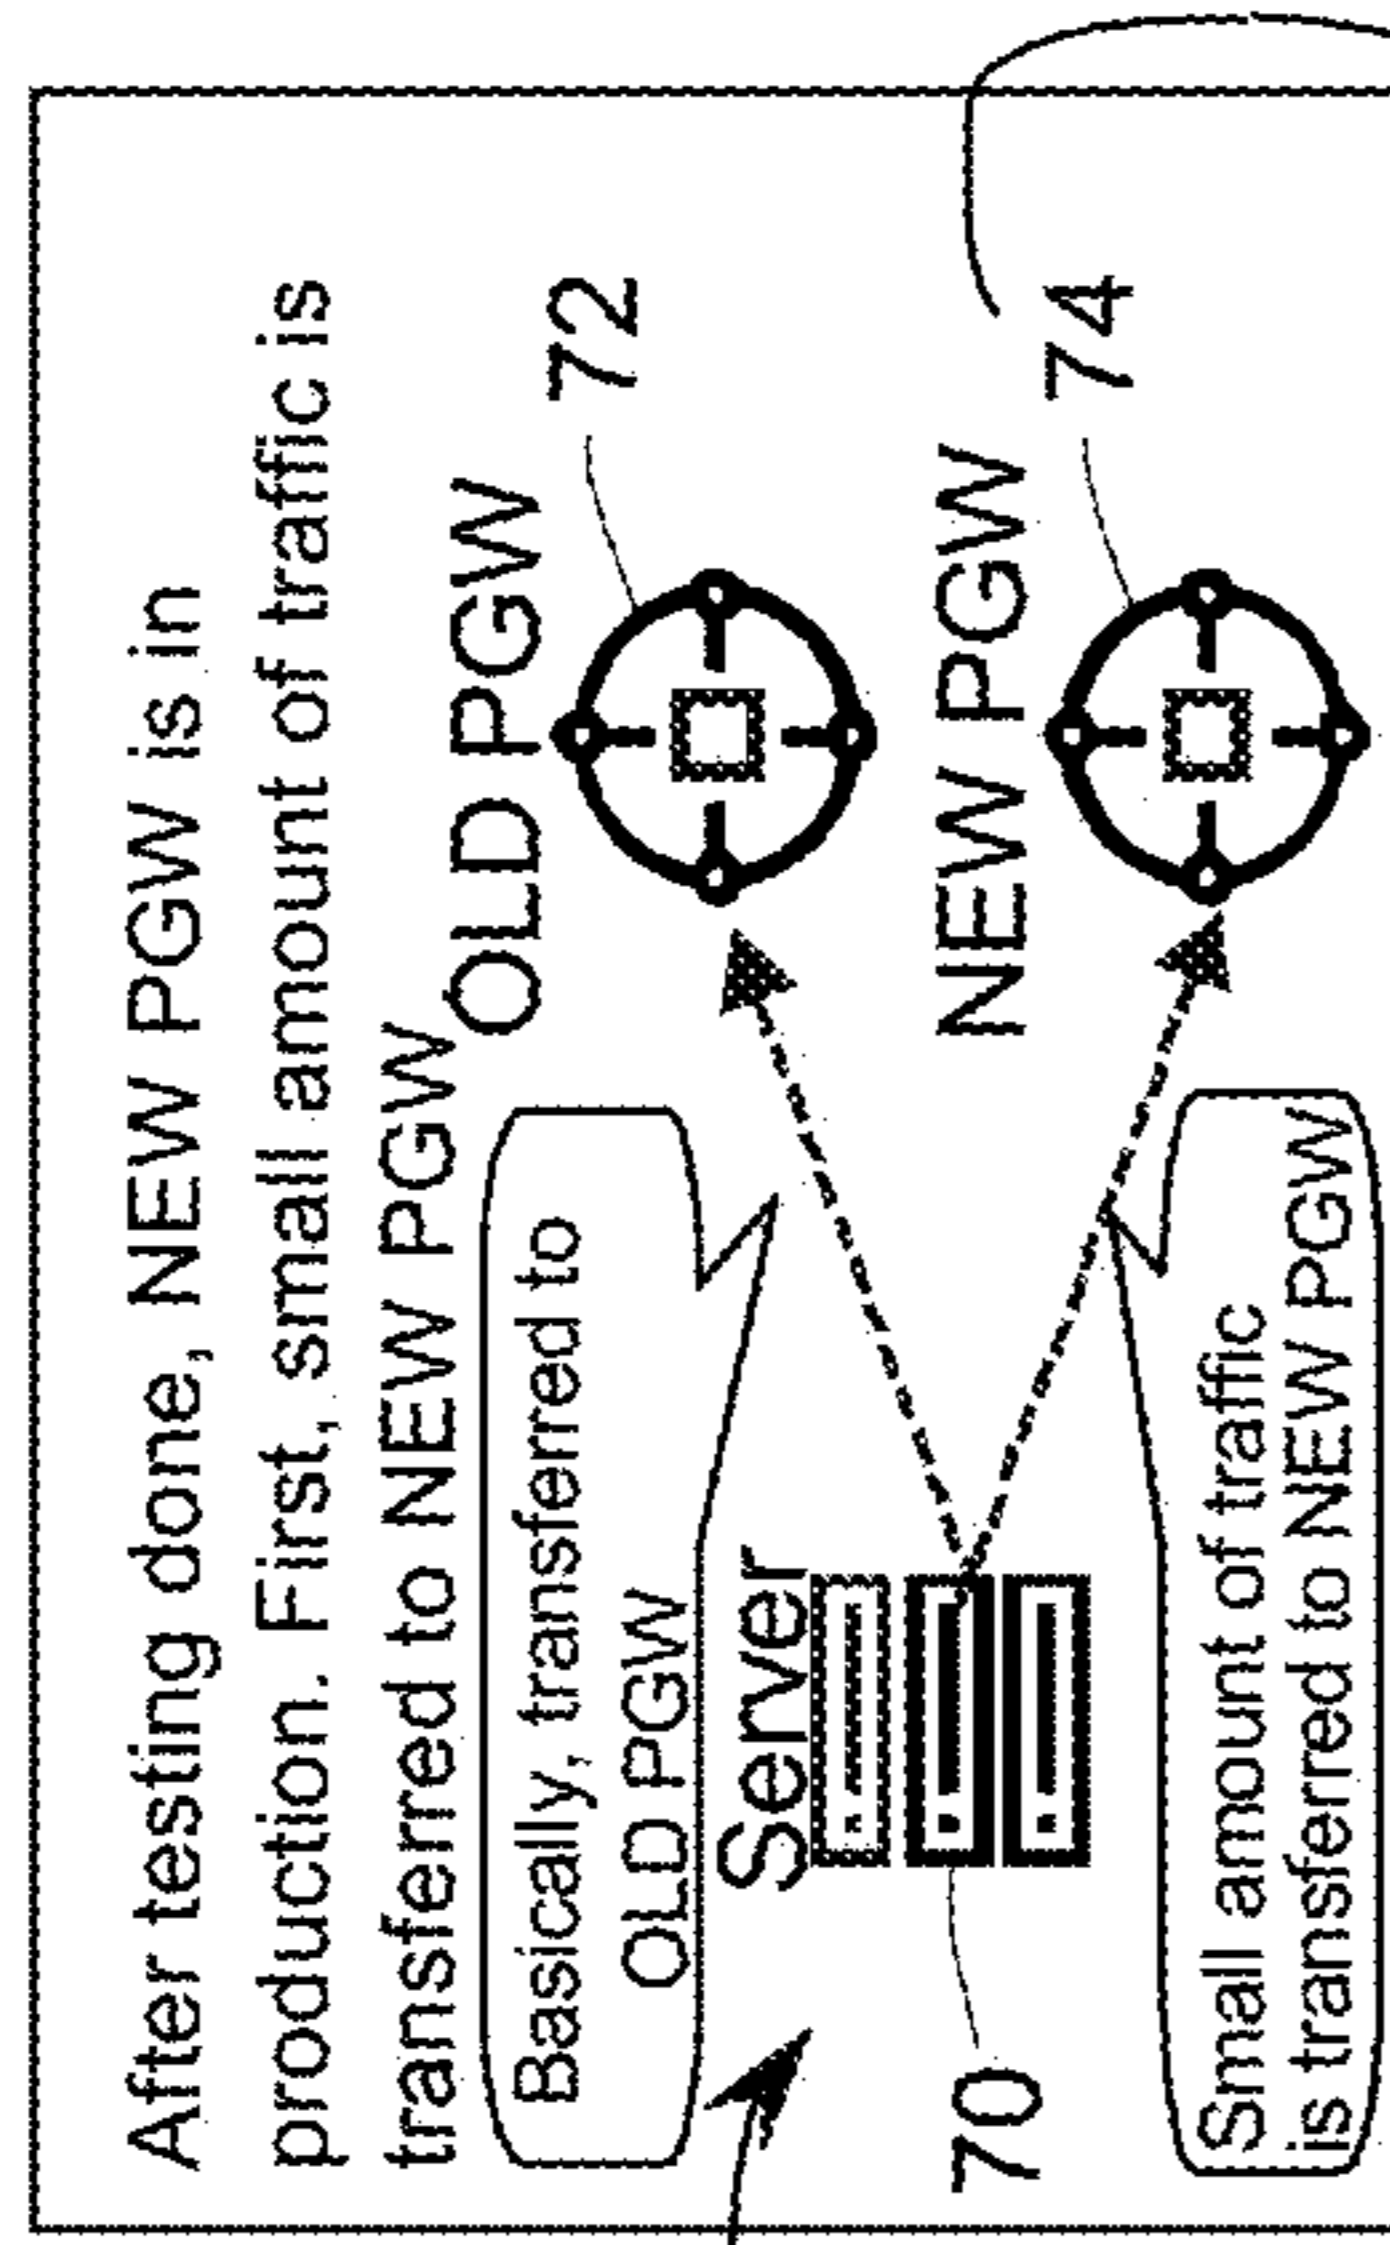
After testing done, NEW PGW is in production. First, small amount of traffic is transferred to NEW PGW

Basically, transferred to OLD PGW

Server

70

OLD PGW

72

NEW PGW

74

Small amount of traffic is transferred to NEW PGW